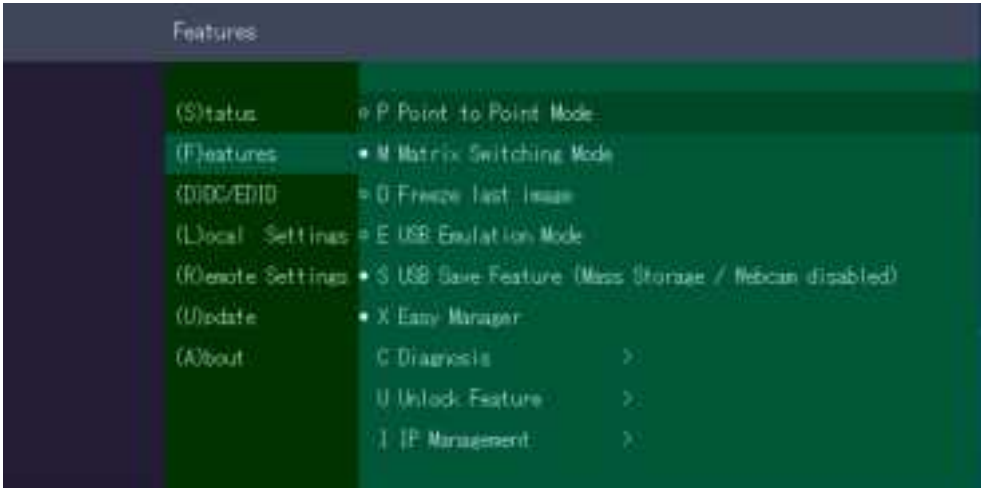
Features

(S)tatus
(F)eatures
(D)DC/EDID
(L)ocal Settings
(R)emote Settings
(U)pdate
(A)bout

P Point to Point Mode
M Matrix Switching Mode
O Freeze last image
E USB Emulation Mode
S USB Save Feature (Mass Storage / Webcam disabled)
X Easy Manager
C Diagnosis >
U Unlock Feature >
I IP Management >